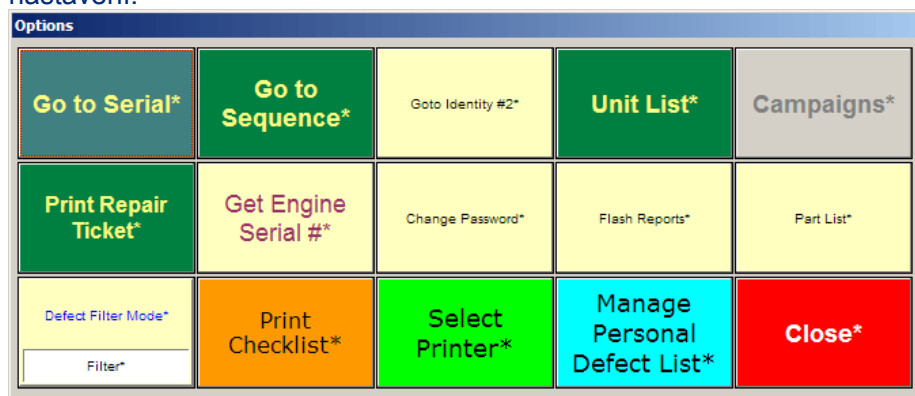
nastavení.

Options

Go to Serial*

Go to Sequence*

Goto Identity #2*

Unit List*

Campaigns*

Print Repair Ticket*

Get Engine Serial #*

Change Password*

Flash Reports*

Part List*

Defect Filter Mode*

Filter*

Print Checklist*

Select Printer*

Manage Personal Defect List*

Close*